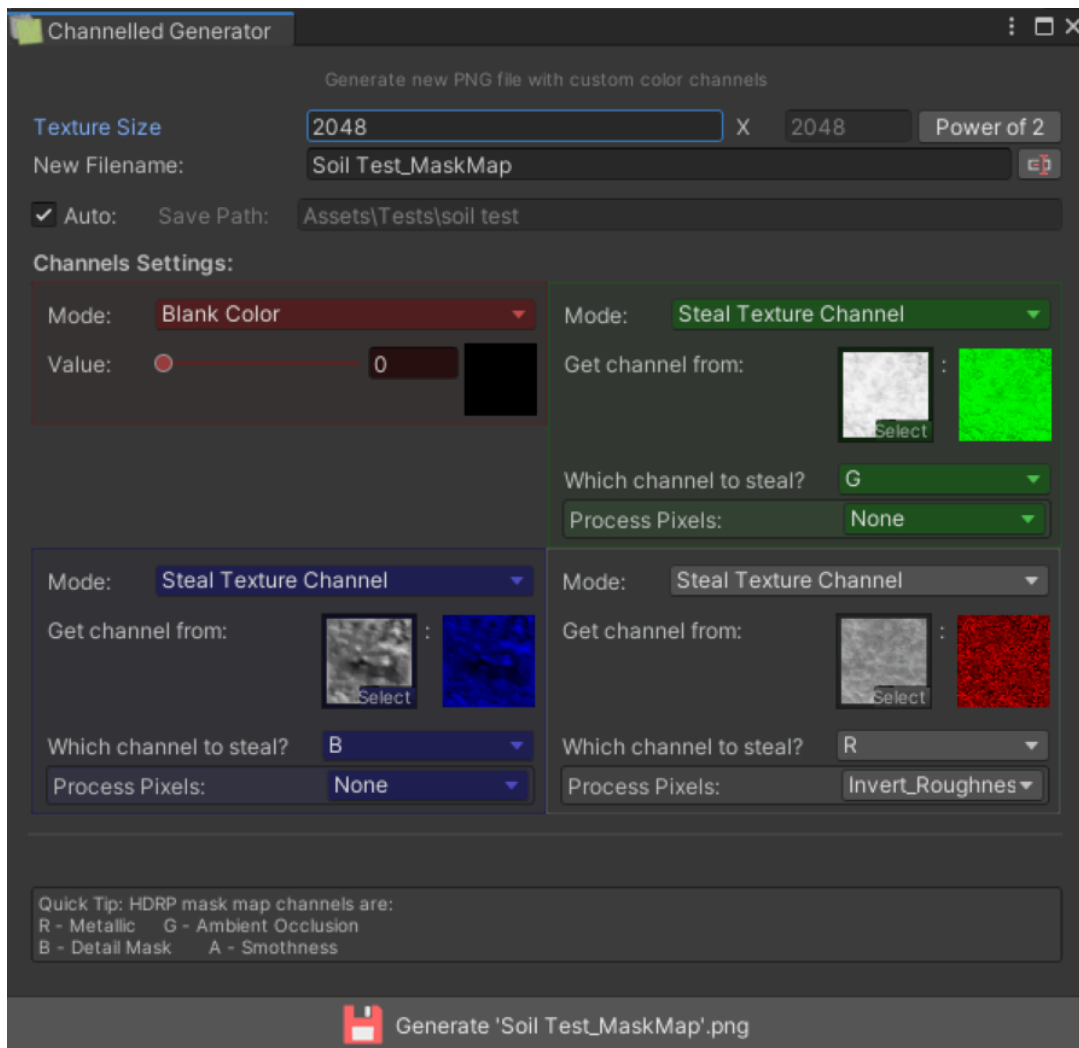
Channelled Generator

Generate new PNG file with custom color channels

Texture Size 2048 X 2048 Power of 2

New Filename: Soil Test_MaskMap

✔ Auto: Save Path: Assets\Tests\soil test

Channels Settings:

Mode: Blank Color

Value: 0

Mode: Steal Texture Channel

Get channel from: Select :

Which channel to steal? G

Process Pixels: None

Mode: Steal Texture Channel

Get channel from: Select :

Which channel to steal? B

Process Pixels: None

Mode: Steal Texture Channel

Get channel from: Select :

Which channel to steal? R

Process Pixels: Invert_Roughnes

Quick Tip: HDRP mask map channels are:
R - Metallic G - Ambient Occlusion
B - Detail Mask A - Smothness

Generate 'Soil Test_MaskMap'.png